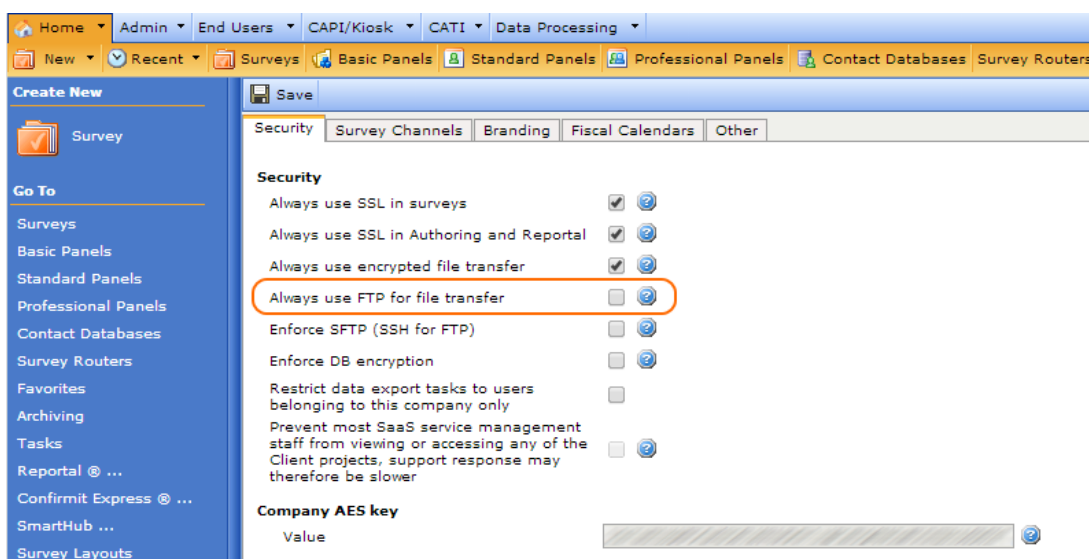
Home ▾ Admin ▾ End Users ▾ CAPI/Kiosk ▾ CATI ▾ Data Processing ▾

New ▾ Recent ▾ Surveys Basic Panels Standard Panels Professional Panels Contact Databases Survey Routers

Create New

Survey

Go To

Surveys
Basic Panels
Standard Panels
Professional Panels
Contact Databases
Survey Routers
Favorites
Archiving
Tasks
Reportal ® ...
Confirmit Express ® ...
SmartHub ...
Survey Layouts

Save

Security | Survey Channels | Branding | Fiscal Calendars | Other

Security

Always use SSL in surveys

Always use SSL in Authoring and Reportal

Always use encrypted file transfer

Always use FTP for file transfer

Enforce SFTP (SSH for FTP)

Enforce DB encryption

Restrict data export tasks to users belonging to this company only

Prevent most SaaS service management staff from viewing or accessing any of the Client projects, support response may therefore be slower

Company AES key

Value